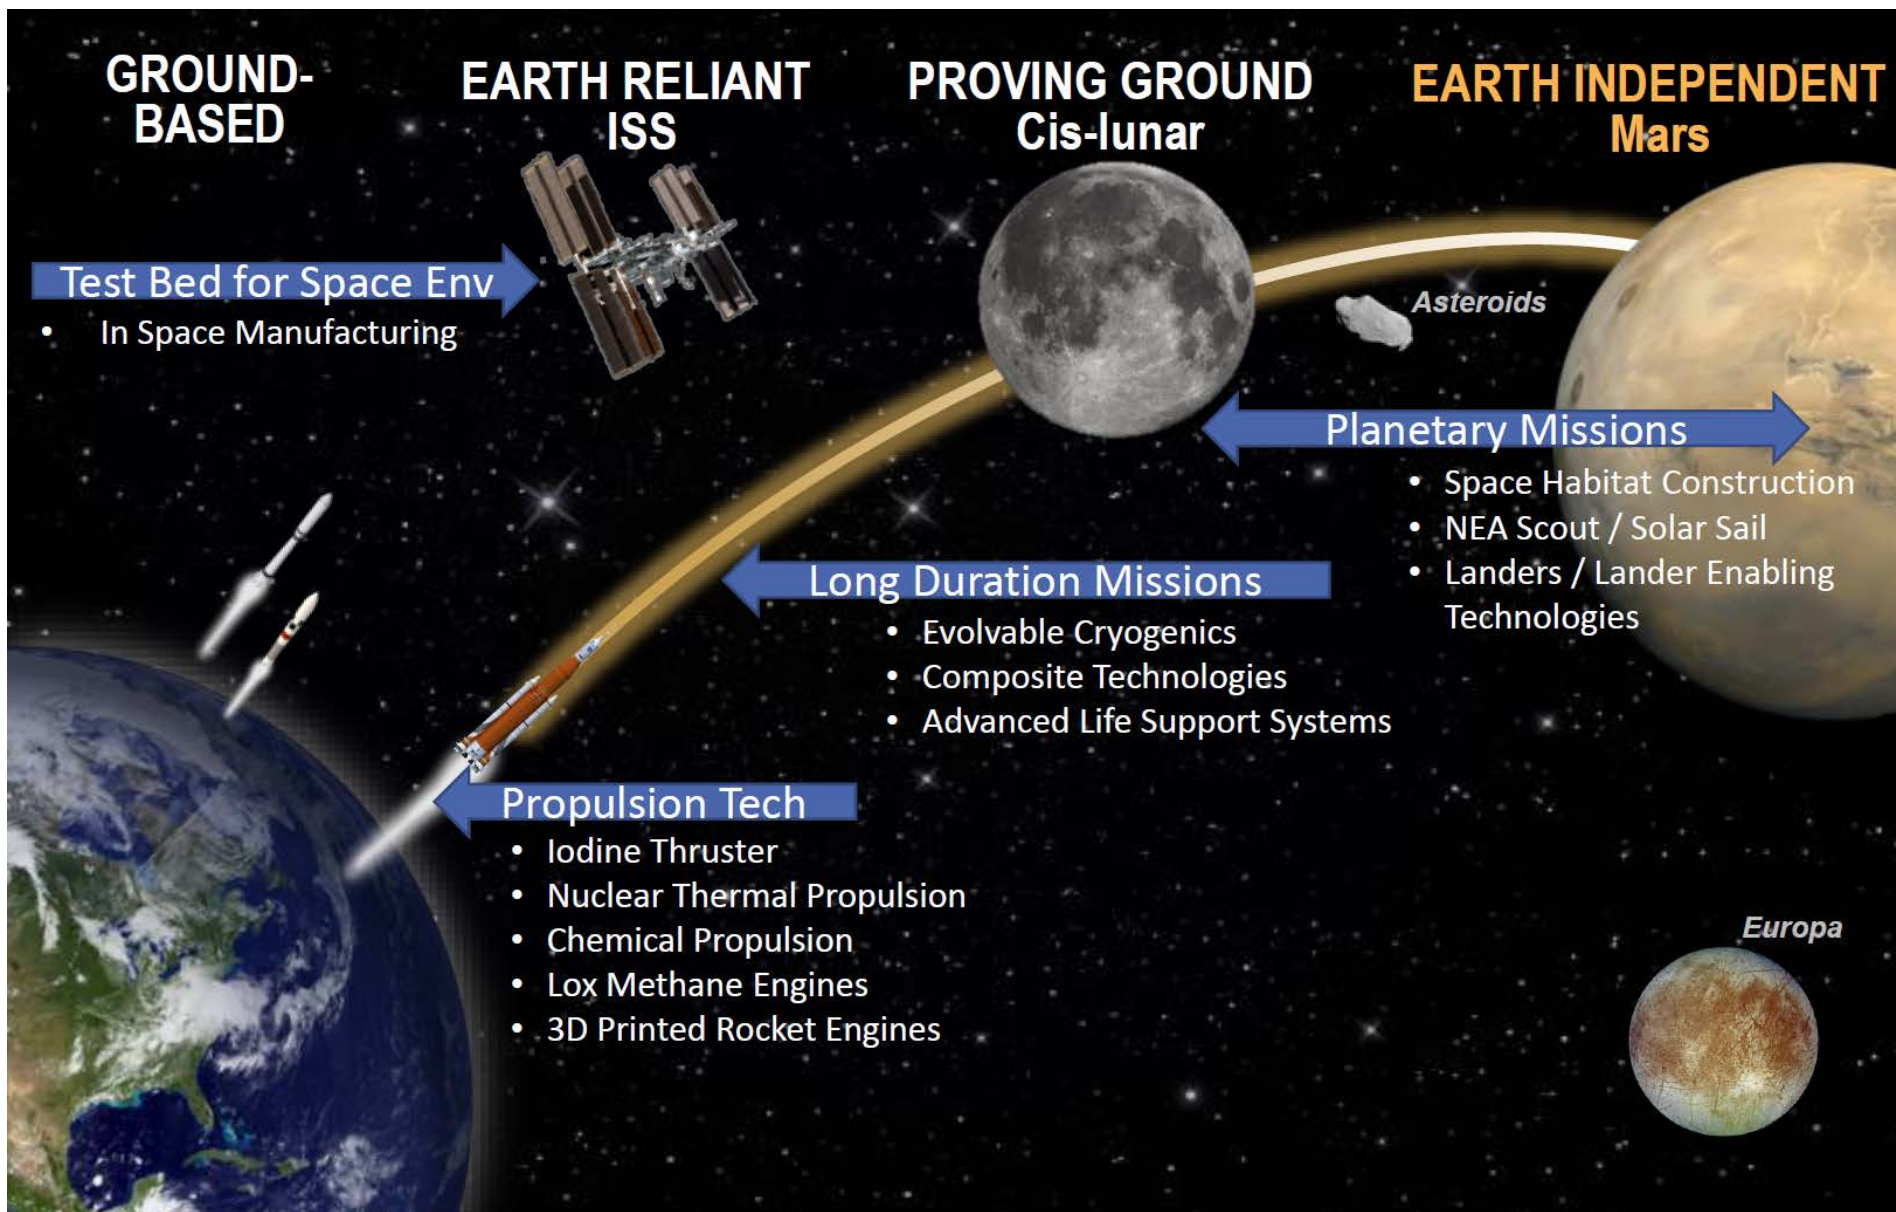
GROUND-BASED

EARTH RELIANT
ISS

PROVING GROUND
Cis-lunar

EARTH INDEPENDENT
Mars

Test Bed for Space Env
• In Space Manufacturing

Asteroids

Planetary Missions
• Space Habitat Construction
• NEA Scout / Solar Sail
• Landers / Lander Enabling Technologies

Long Duration Missions
• Evolvable Cryogenics
• Composite Technologies
• Advanced Life Support Systems

Propulsion Tech
• Iodine Thruster
• Nuclear Thermal Propulsion
• Chemical Propulsion
• Lox Methane Engines
• 3D Printed Rocket Engines

Europa